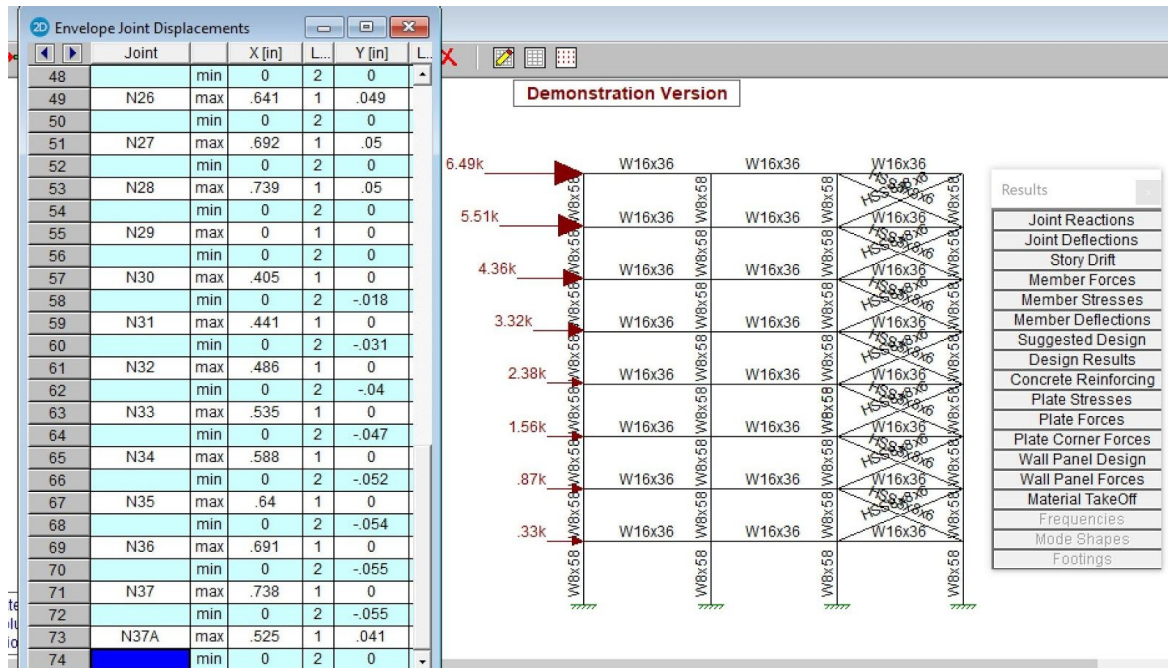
Envelope Joint Displacements

| | Joint | | X [in] | L... | Y [in] | L... |
|---|---|---|---|---|---|---|
| 48 | | min | 0 | 2 | 0 | |
| 49 | N26 | max | .641 | 1 | .049 | |
| 50 | | min | 0 | 2 | 0 | |
| 51 | N27 | max | .692 | 1 | .05 | |
| 52 | | min | 0 | 2 | 0 | |
| 53 | N28 | max | .739 | 1 | .05 | |
| 54 | | min | 0 | 2 | 0 | |
| 55 | N29 | max | 0 | 1 | 0 | |
| 56 | | min | 0 | 2 | 0 | |
| 57 | N30 | max | .405 | 1 | 0 | |
| 58 | | min | 0 | 2 | -.018 | |
| 59 | N31 | max | .441 | 1 | 0 | |
| 60 | | min | 0 | 2 | -.031 | |
| 61 | N32 | max | .486 | 1 | 0 | |
| 62 | | min | 0 | 2 | -.04 | |
| 63 | N33 | max | .535 | 1 | 0 | |
| 64 | | min | 0 | 2 | -.047 | |
| 65 | N34 | max | .588 | 1 | 0 | |
| 66 | | min | 0 | 2 | -.052 | |
| 67 | N35 | max | .64 | 1 | 0 | |
| 68 | | min | 0 | 2 | -.054 | |
| 69 | N36 | max | .691 | 1 | 0 | |
| 70 | | min | 0 | 2 | -.055 | |
| 71 | N37 | max | .738 | 1 | 0 | |
| 72 | | min | 0 | 2 | -.055 | |
| 73 | N37A | max | .525 | 1 | .041 | |
| 74 | | min | 0 | 2 | 0 | |

Demonstration Version

6.49k 5.51k 4.36k 3.32k 2.38k 1.56k .87k .33k

W16x36 W16x36 W16x36
W8x58 W8x58 W8x58 W8x58
HSS8x8x6

Results
Joint Reactions
Joint Deflections
Story Drift
Member Forces
Member Stresses
Member Deflections
Suggested Design
Design Results
Concrete Reinforcing
Plate Stresses
Plate Forces
Plate Corner Forces
Wall Panel Design
Wall Panel Forces
Material TakeOff
Frequencies
Mode Shapes
Footings